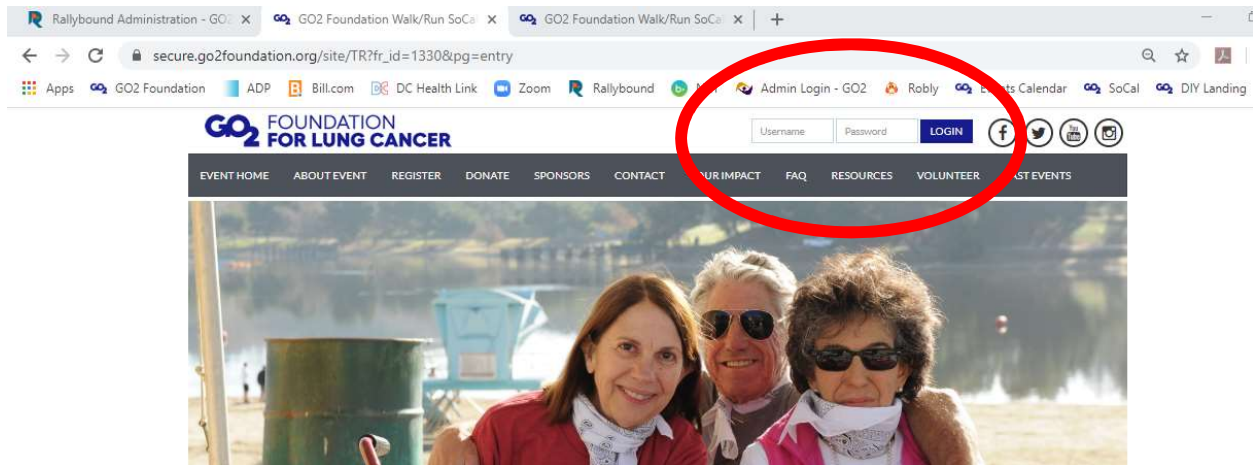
Rallybound Administration - GO2 ×
GO2 Foundation Walk/Run SoCa ×
GO2 Foundation Walk/Run SoCa ×
+

secure.go2foundation.org/site/TR?fr_id=1330&pg=entry

Apps GO2 Foundation ADP Bill.com DC Health Link Zoom Rallybound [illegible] Admin Login - GO2 Robly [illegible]ts Calendar SoCal DIY Landing

GO2 FOUNDATION FOR LUNG CANCER

Username Password LOGIN

EVENT HOME ABOUT EVENT REGISTER DONATE SPONSORS CONTACT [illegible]UR IMPACT FAQ RESOURCES VOLUNTEER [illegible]ST EVENTS